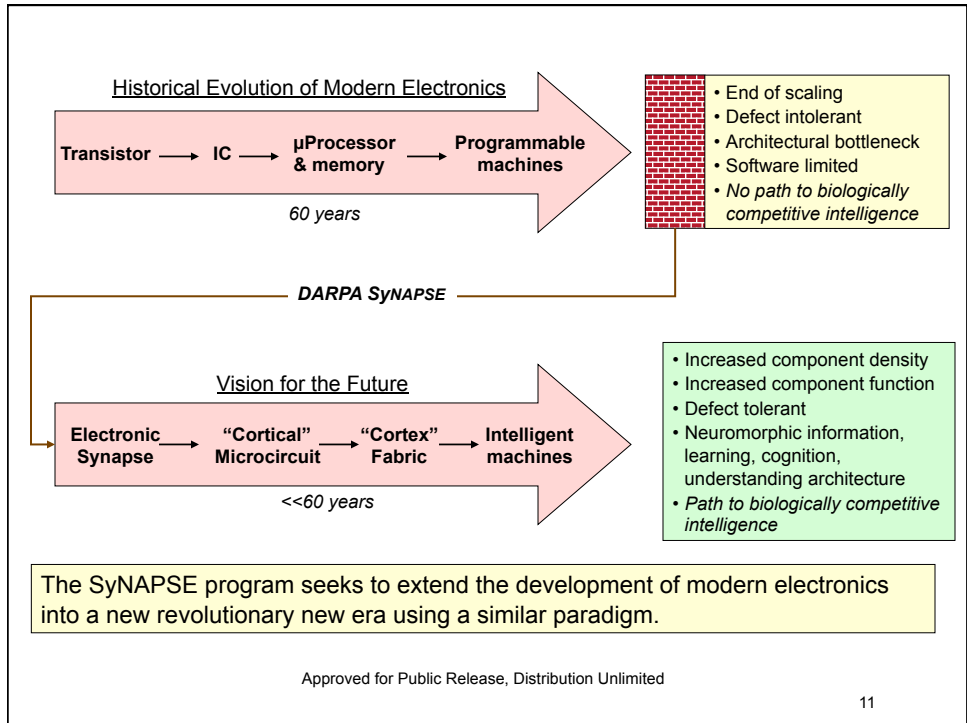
Historical Evolution of Modern Electronics

Transistor → IC → μProcessor & memory → Programmable machines

60 years

• End of scaling
• Defect intolerant
• Architectural bottleneck
• Software limited
• *No path to biologically competitive intelligence*

DARPA SyNAPSE

Vision for the Future

Electronic Synapse → "Cortical" Microcircuit → "Cortex" Fabric → Intelligent machines

<<60 years

• Increased component density
• Increased component function
• Defect tolerant
• Neuromorphic information, learning, cognition, understanding architecture
• *Path to biologically competitive intelligence*

The SyNAPSE program seeks to extend the development of modern electronics into a new revolutionary new era using a similar paradigm.

Approved for Public Release, Distribution Unlimited

11